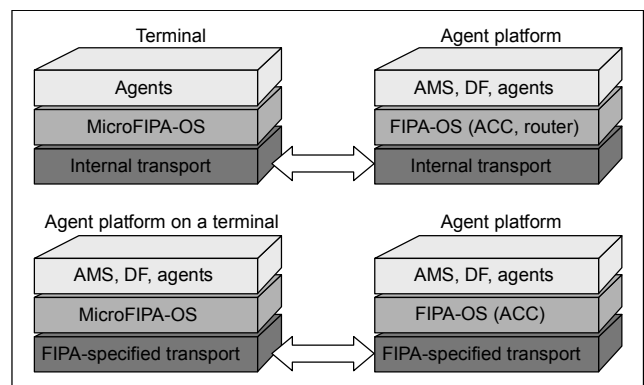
Terminal

Agents

MicroFIPA-OS

Internal transport

Agent platform

AMS, DF, agents

FIPA-OS (ACC, router)

Internal transport

Agent platform on a terminal

AMS, DF, agents

MicroFIPA-OS

FIPA-specified transport

Agent platform

AMS, DF, agents

FIPA-OS (ACC)

FIPA-specified transport